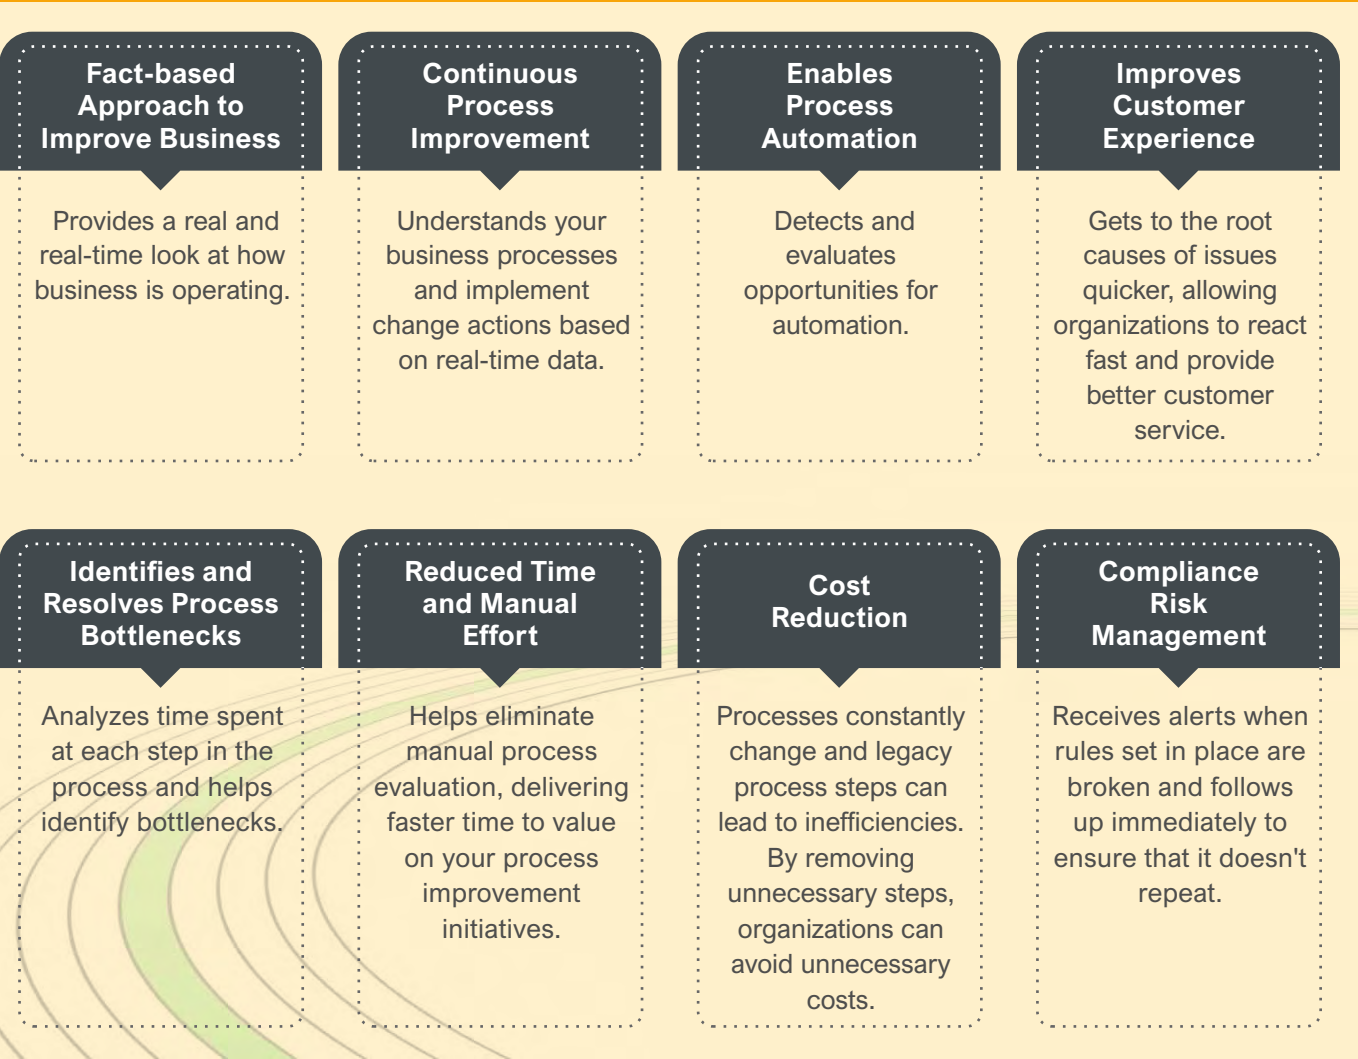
Fact-based Approach to Improve Business

Provides a real and real-time look at how business is operating.

Continuous Process Improvement

Understands your business processes and implement change actions based on real-time data.

Enables Process Automation

Detects and evaluates opportunities for automation.

Improves Customer Experience

Gets to the root causes of issues quicker, allowing organizations to react fast and provide better customer service.

Identifies and Resolves Process Bottlenecks

Analyzes time spent at each step in the process and helps identify bottlenecks.

Reduced Time and Manual Effort

Helps eliminate manual process evaluation, delivering faster time to value on your process improvement initiatives.

Cost Reduction

Processes constantly change and legacy process steps can lead to inefficiencies. By removing unnecessary steps, organizations can avoid unnecessary costs.

Compliance Risk Management

Receives alerts when rules set in place are broken and follows up immediately to ensure that it doesn't repeat.